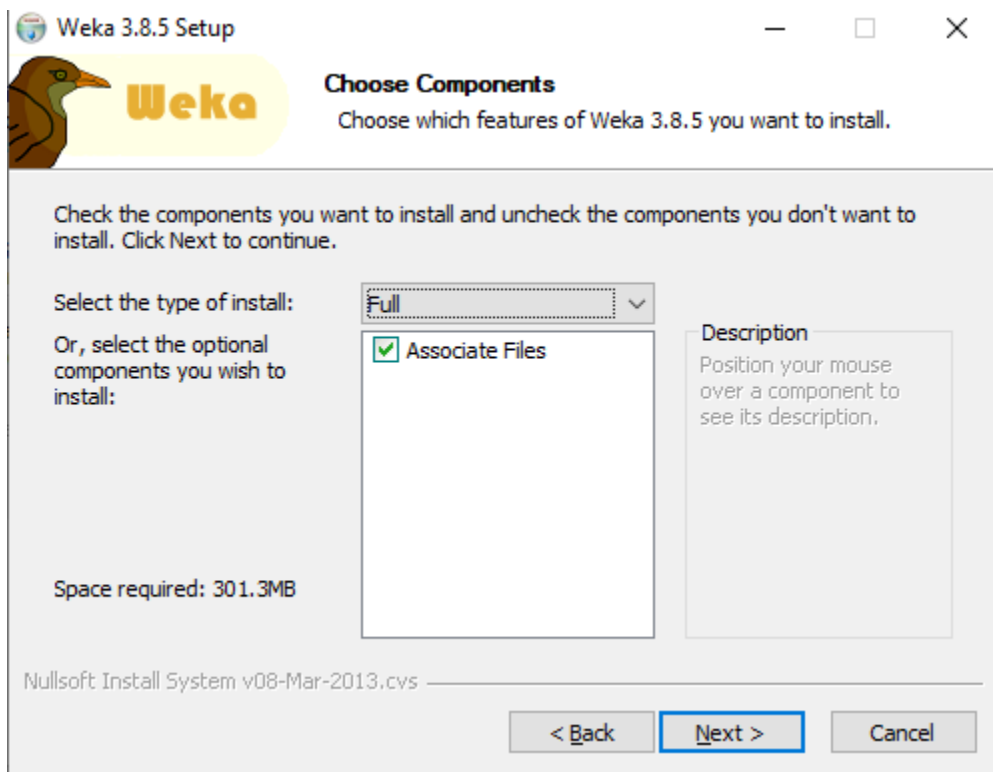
Weka 3.8.5 Setup

Weka

Choose Components

Choose which features of Weka 3.8.5 you want to install.

Check the components you want to install and uncheck the components you don't want to install. Click Next to continue.

Select the type of install:

Full

Or, select the optional components you wish to install:

Associate Files

Description

Position your mouse over a component to see its description.

Space required: 301.3MB

Nullsoft Install System v08-Mar-2013.cvs

< Back

Next >

Cancel